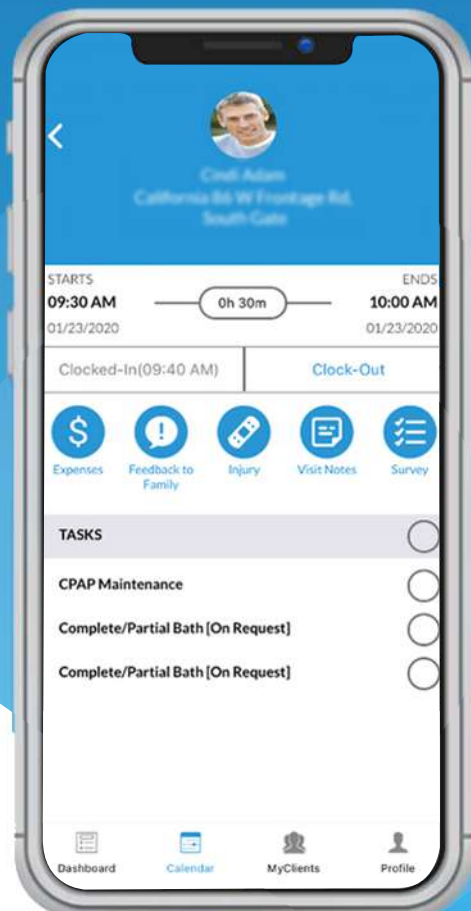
Cindi Adam
California 86 W Frontage Rd, South Gate

STARTS
09:30 AM
01/23/2020

0h 30m

ENDS
10:00 AM
01/23/2020

Clocked-In(09:40 AM)

Clock-Out

Expenses

Feedback to Family

Injury

Visit Notes

Survey

TASKS

CPAP Maintenance

Complete/Partial Bath [On Request]

Complete/Partial Bath [On Request]

Dashboard

Calendar

MyClients

Profile